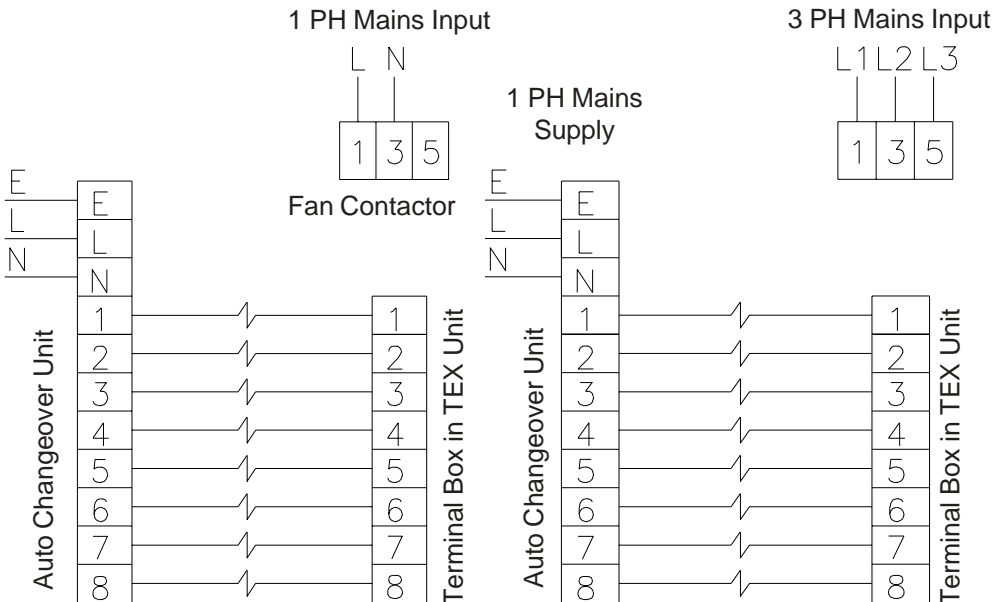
1 PH Mains Input

L N

1 3 5

Fan Contactor

E
L
N

E
L
N
1
2
3
4
5
6
7
8

Auto Changeover Unit

1
2
3
4
5
6
7
8

Terminal Box in TEX Unit

1 PH Mains Supply

3 PH Mains Input

L1 L2 L3

1 3 5

E
L
N

E
L
N
1
2
3
4
5
6
7
8

Auto Changeover Unit

1
2
3
4
5
6
7
8

Terminal Box in TEX Unit